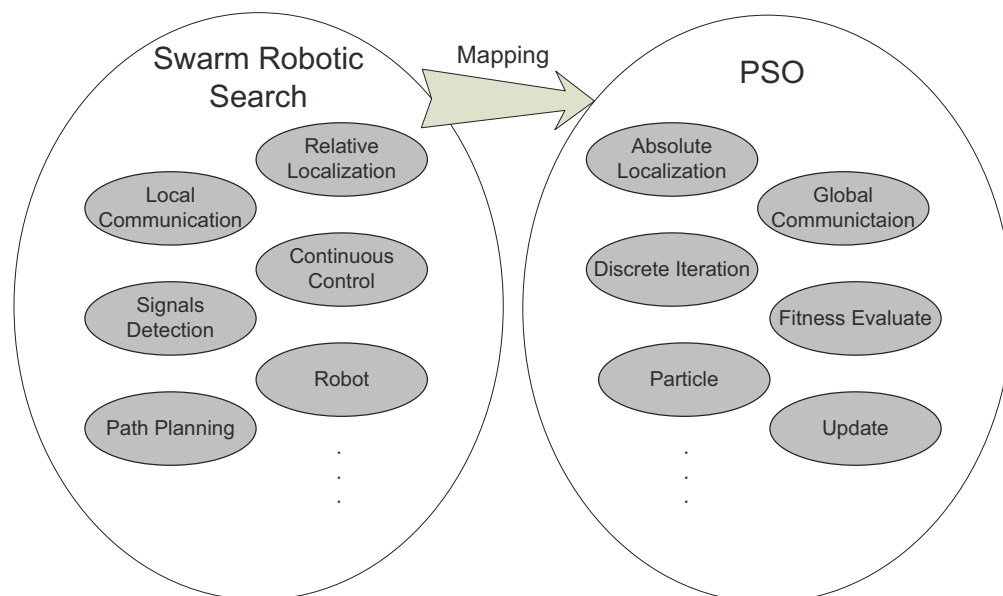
Swarm Robotic Search

Mapping

PSO

Relative Localization

Local Communication

Continuous Control

Signals Detection

Robot

Path Planning

.
.
.

Absolute Localization

Global Communictaion

Discrete Iteration

Fitness Evaluate

Particle

Update

.
.
.